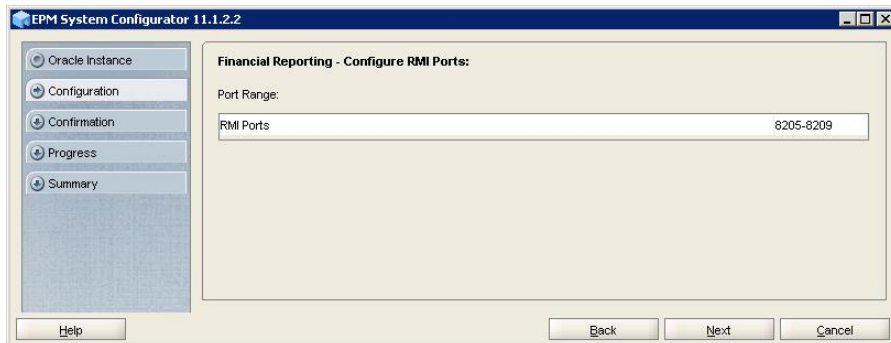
EPM System Configurator 11.1.2.2

Oracle Instance
Configuration
Confirmation
Progress
Summary

Financial Reporting - Configure RMI Ports:

Port Range:

| RMI Ports | 8205-8209 |
|---|---|

Help
Back
Next
Cancel